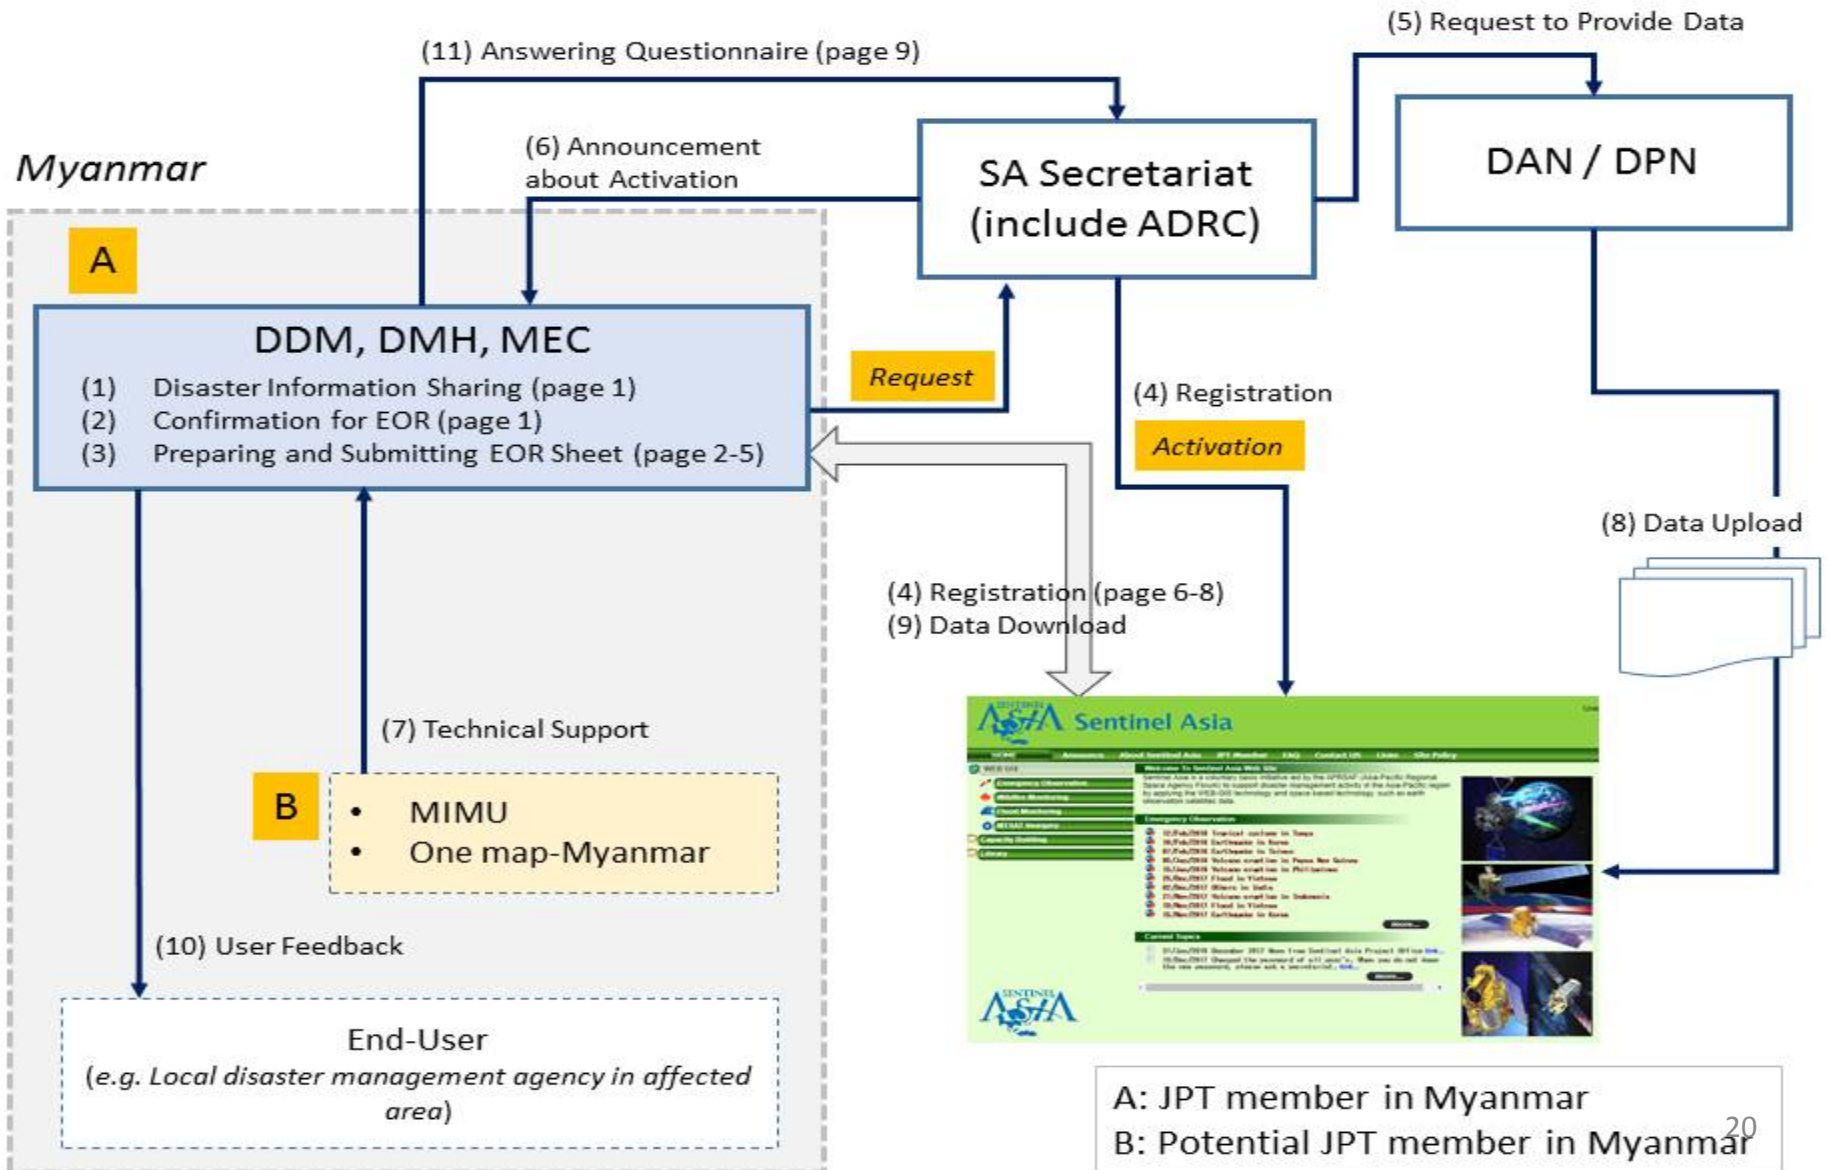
(11) Answering Questionnaire (page 9)

(5) Request to Provide Data

Myanmar

(6) Announcement about Activation

SA Secretariat (include ADRC)

DAN / DPN

A

DDM, DMH, MEC

(1) Disaster Information Sharing (page 1)
(2) Confirmation for EOR (page 1)
(3) Preparing and Submitting EOR Sheet (page 2-5)

Request

(4) Registration

Activation

(8) Data Upload

(4) Registration (page 6-8)
(9) Data Download

(7) Technical Support

B

• MIMU
• One map-Myanmar

Sentinel Asia

(10) User Feedback

End-User
(e.g. Local disaster management agency in affected area)

A: JPT member in Myanmar
B: Potential JPT member in Myanmar

20